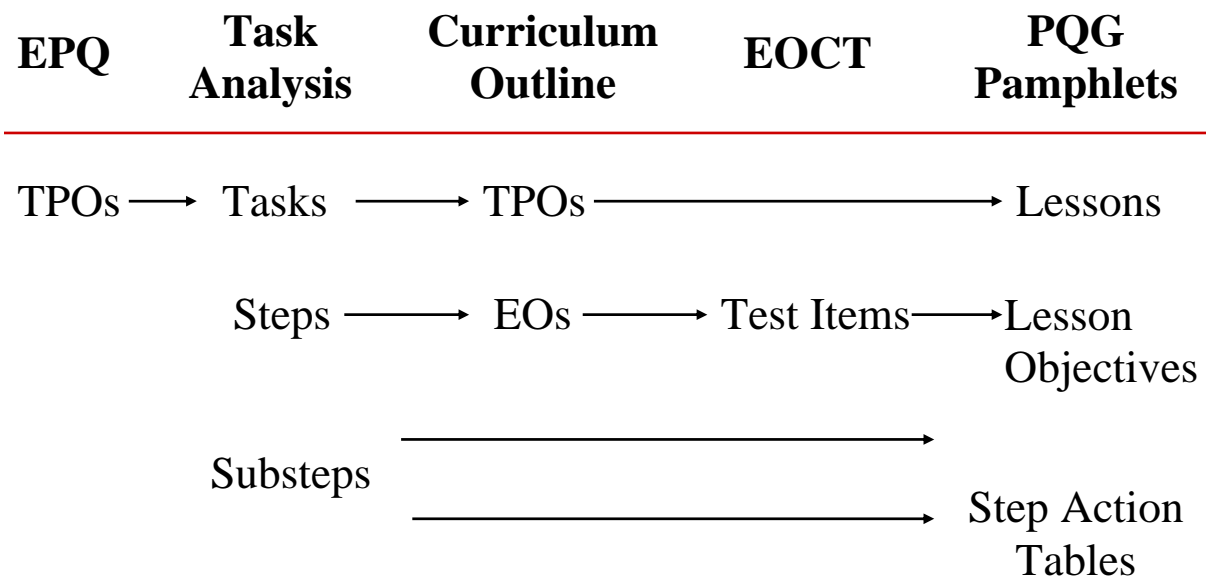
| EPQ | Task Analysis | Curriculum Outline | EOCT | PQG Pamphlets |
|---|---|---|---|---|
| TPOs → | Tasks → | TPOs → | → | Lessons |
| | Steps → | EOs → | Test Items → | Lesson Objectives |
| | Substeps → | → | → | Step Action Tables |